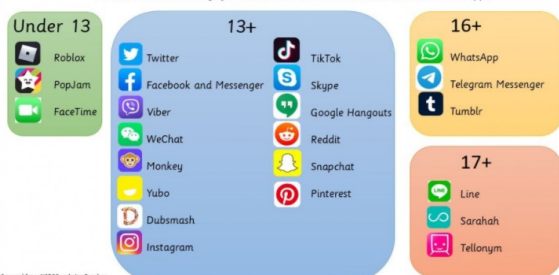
Under 13

Roblox

PopJam

FaceTime

13+

Twitter

Facebook and Messenger

Viber

WeChat

Monkey

Yubo

Dubsmash

Instagram

TikTok

Skype

Google Hangouts

Reddit

Snapchat

Pinterest

16+

WhatsApp

Telegram Messenger

Tumblr

17+

Line

Sarahah

Tellonym

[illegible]